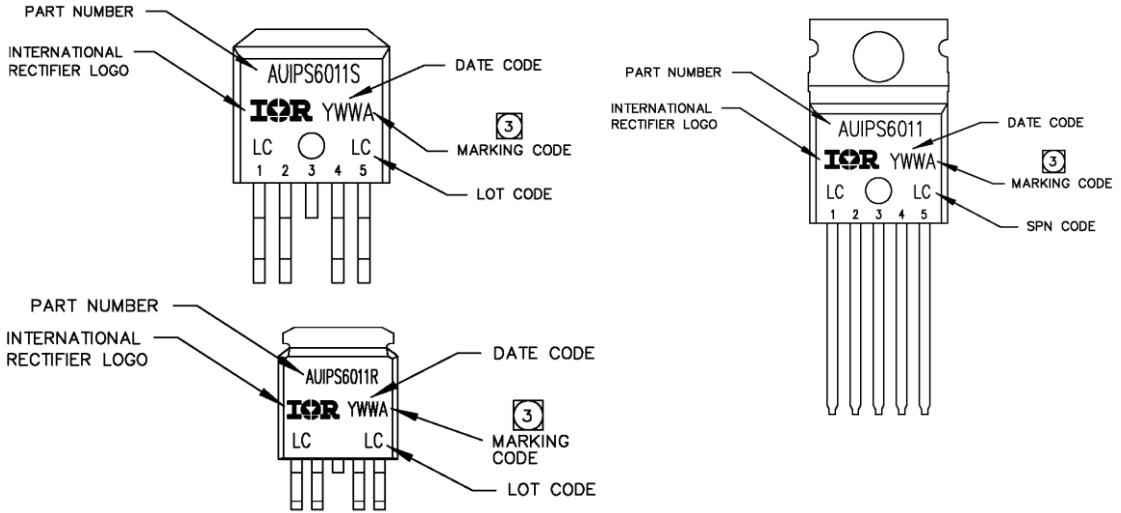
PART NUMBER
INTERNATIONAL RECTIFIER LOGO
AUIPS6011S
DATE CODE
IOR YWWA
3
MARKING CODE
LC LC
1 2 3 4 5
LOT CODE

PART NUMBER
INTERNATIONAL RECTIFIER LOGO
AUIPS6011
DATE CODE
IOR YWWA
3
MARKING CODE
LC LC
1 2 3 4 5
SPN CODE

PART NUMBER
INTERNATIONAL RECTIFIER LOGO
AUIPS6011R
DATE CODE
IOR YWWA
3
MARKING CODE
LC LC
LOT CODE